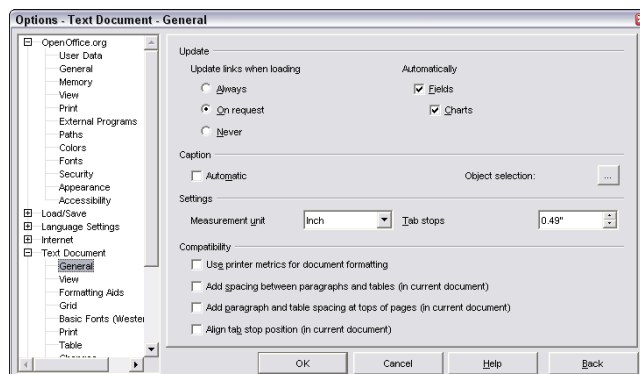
Options - Text Document - General

OpenOffice.org
User Data
General
Memory
View
Print
External Programs
Paths
Colors
Fonts
Security
Appearance
Accessibility
Load/Save
Language Settings
Internet
Text Document
General
View
Formatting Aids
Grid
Basic Fonts (Wester
Print
Table

Update
Update links when loading
Always
On request
Never
Automatically
Fields
Charts

Caption
Automatic
Object selection:
...

Settings
Measurement unit
Inch
Tab stops
0.49"

Compatibility
Use printer metrics for document formatting
Add spacing between paragraphs and tables (in current document)
Add paragraph and table spacing at tops of pages (in current document)
Align tab stop position (in current document)

OK
Cancel
Help
Back